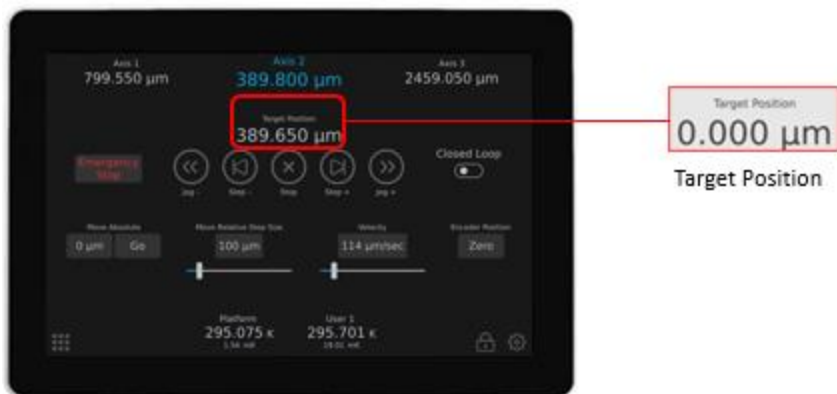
Axis 1
799.550 µm

Axis 2
389.800 µm

Axis 3
2459.050 µm

Target Position
389.650 µm

Emergency Stop

Jog - Step - Stop Step + Jog +

Closed Loop

Move Absolute
0 µm Go

Move Relative Step Size
100 µm

Velocity
114 µm/sec

Encoder Position
Zero

Platform
295.075 K
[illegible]

User 1
295.701 K
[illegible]

Target Position
0.000 µm

Target Position